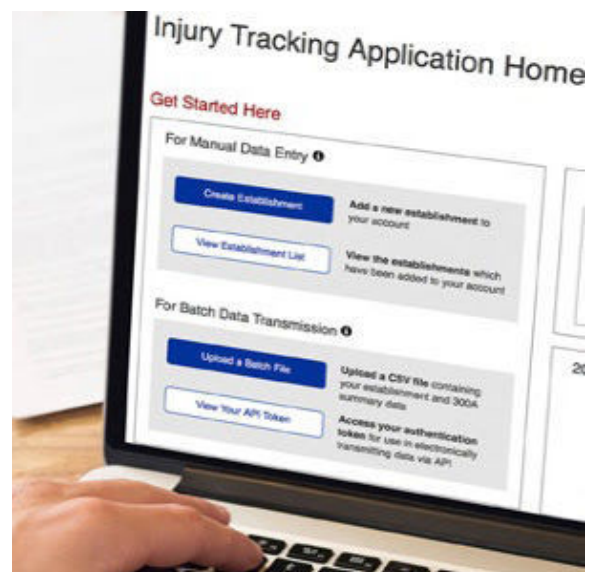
Injury Tracking Application Home

Get Started Here

For Manual Data Entry

Create Establishment

Add a new establishment to your account

View Establishment List

View the establishments which have been added to your account

For Batch Data Transmission

Upload a Batch File

Upload a CSV file containing your establishment and 300A summary data

View Your API Token

Access your authentication token for use in electronically transmitting data via API

20